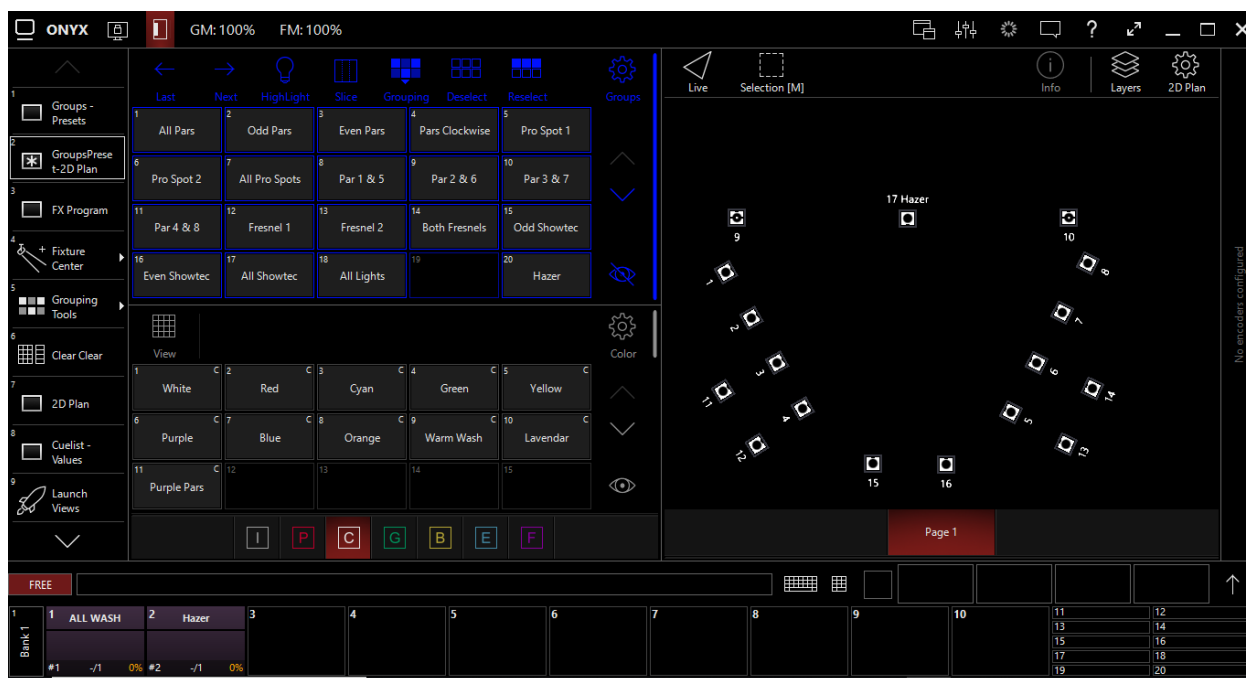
ONYX GM: 100% FM: 100%

1 Groups - Presets
2 GroupsPreset-2D Plan
3 FX Program
4 Fixture Center
5 Grouping Tools
6 Clear Clear
7 2D Plan
8 Cuelist - Values
9 Launch Views

Last Next HighLight Slice Grouping Deselect Reselect Groups

| 1 All Pars | 2 Odd Pars | 3 Even Pars | 4 Pars Clockwise | 5 Pro Spot 1 |
|---|---|---|---|---|
| 6 Pro Spot 2 | 7 All Pro Spots | 8 Par 1 & 5 | 9 Par 2 & 6 | 10 Par 3 & 7 |
| 11 Par 4 & 8 | 12 Fresnel 1 | 13 Fresnel 2 | 14 Both Fresnels | 15 Odd Showtec |
| 16 Even Showtec | 17 All Showtec | 18 All Lights | 19 | 20 Hazer |

View Color

| 1 White C | 2 Red C | 3 Cyan C | 4 Green C | 5 Yellow C |
|---|---|---|---|---|
| 6 Purple C | 7 Blue C | 8 Orange C | 9 Warm Wash C | 10 Lavendar C |
| 11 Purple Pars C | 12 | 13 | 14 | 15 |

I P C G B E F

Live Selection [M] Info Layers 2D Plan

17 Hazer
9 10 1 8 2 7 3 6 11 14 4 5 12 13 15 16

Page 1

No encoders configured

FREE

1 Bank 1
1 ALL WASH #1 -/1 0%
2 Hazer #2 -/1 0%
3 4 5 6 7 8 9 10
11 12 13 14 15 16 17 18 19 20